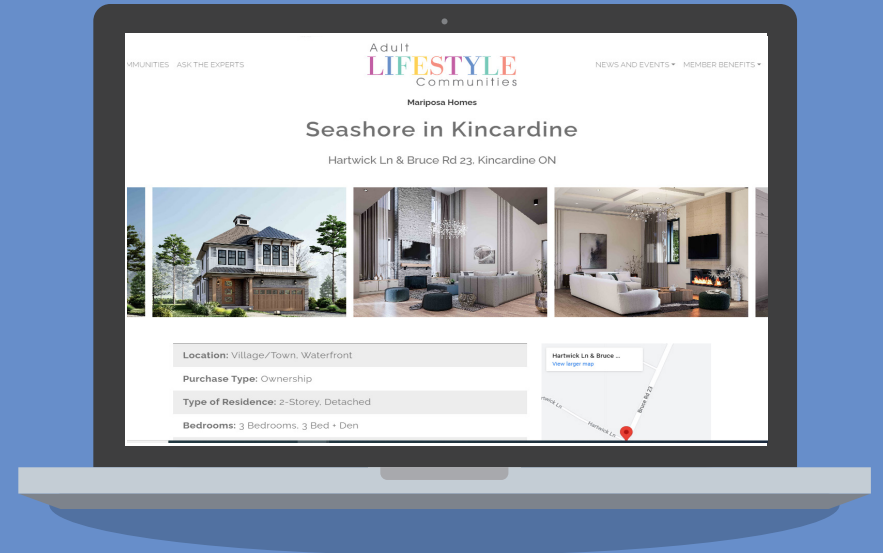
MMUNITIES ASK THE EXPERTS

Adult LIFESTYLE Communities

NEWS AND EVENTS ▾ MEMBER BENEFITS ▾

Mariposa Homes

Seashore in Kincardine

Hartwick Ln & Bruce Rd 23, Kincardine ON

**Location:** Village/Town, Waterfront

**Purchase Type:** Ownership

**Type of Residence:** 2-Storey, Detached

**Bedrooms:** 3 Bedrooms, 3 Bed + Den

Hartwick Ln & Bruce ...
View larger map

Hartwick Ln

Hartwick Ln

Bruce Rd 23